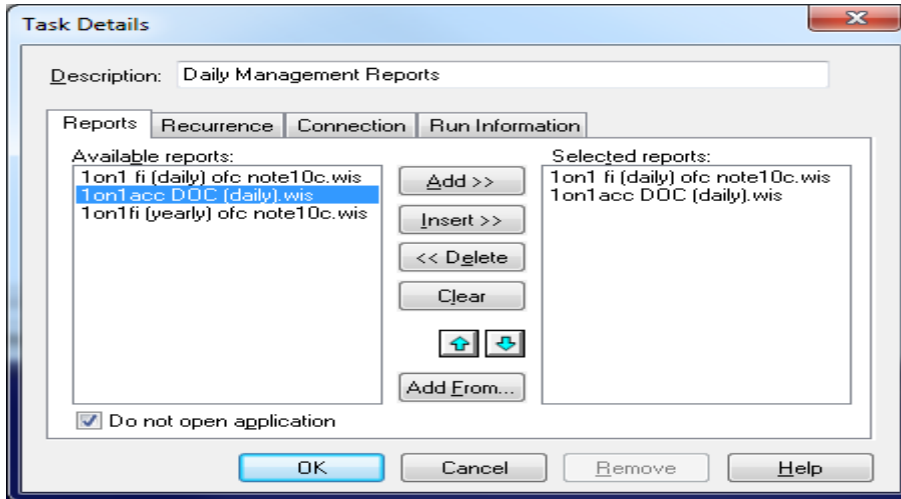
Task Details

Description: Daily Management Reports

Reports | Recurrence | Connection | Run Information

Available reports:
1on1 fi (daily) ofc note10c.wis
1on1acc DOC (daily).wis
1on1fi (yearly) ofc note10c.wis

Add >>
Insert >>
<< Delete
Clear
Add From...

Selected reports:
1on1 fi (daily) ofc note10c.wis
1on1acc DOC (daily).wis

Do not open application

OK | Cancel | Remove | Help